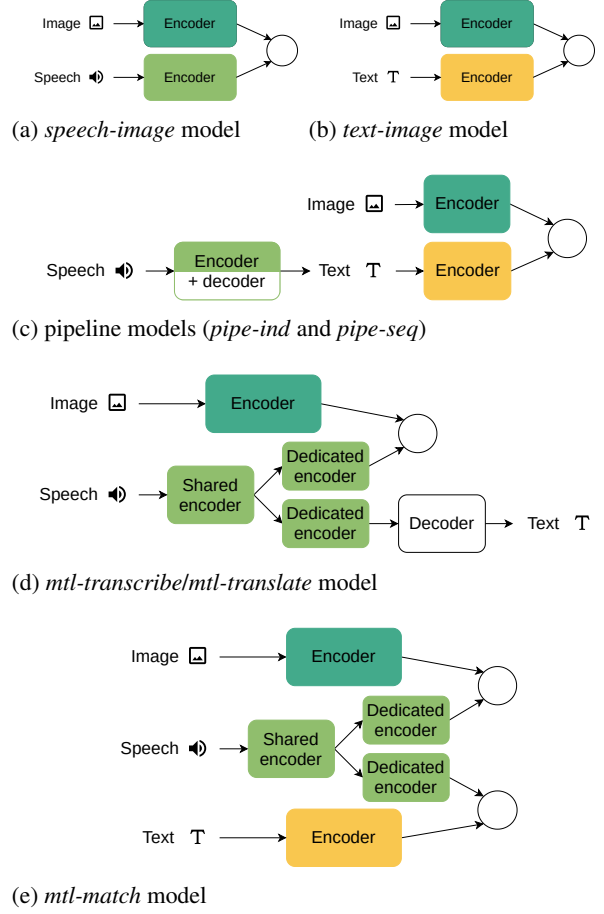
Image → Encoder
Speech → Encoder

(a) *speech-image* model

Image → Encoder
Text T → Encoder

(b) *text-image* model

Image → Encoder
Speech → Encoder + decoder → Text T → Encoder

(c) pipeline models (*pipe-ind* and *pipe-seq*)

Image → Encoder
Speech → Shared encoder → Dedicated encoder
Dedicated encoder → Decoder → Text T

(d) *mtl-transcribe*/*mtl-translate* model

Image → Encoder
Speech → Shared encoder → Dedicated encoder
Dedicated encoder
Text T → Encoder

(e) *mtl-match* model